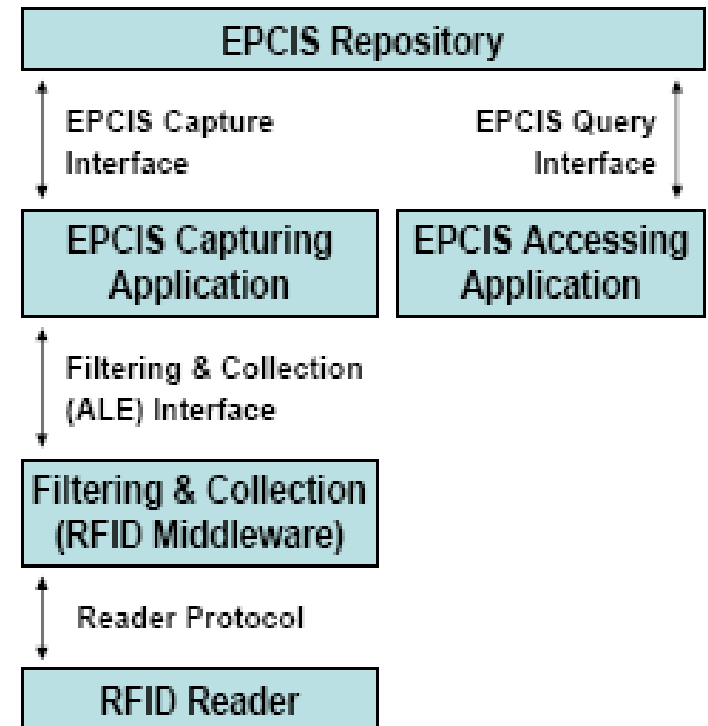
EPCIS Repository

EPCIS Capture Interface

EPCIS Query Interface

EPCIS Capturing Application

EPCIS Accessing Application

Filtering & Collection (ALE) Interface

Filtering & Collection (RFID Middleware)

Reader Protocol

RFID Reader